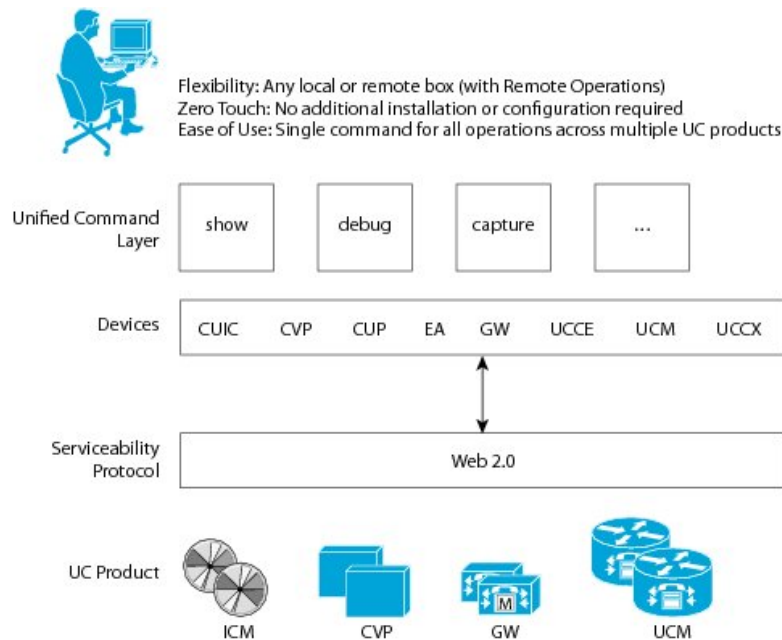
Flexibility: Any local or remote box (with Remote Operations)
Zero Touch: No additional installation or configuration required
Ease of Use: Single command for all operations across multiple UC products

Unified Command Layer

show

debug

capture

...

Devices

CUIC CVP CUP EA GW UCCE UCM UCCX

Serviceability Protocol

Web 2.0

UC Product

M

ICM

CVP

GW

UCM